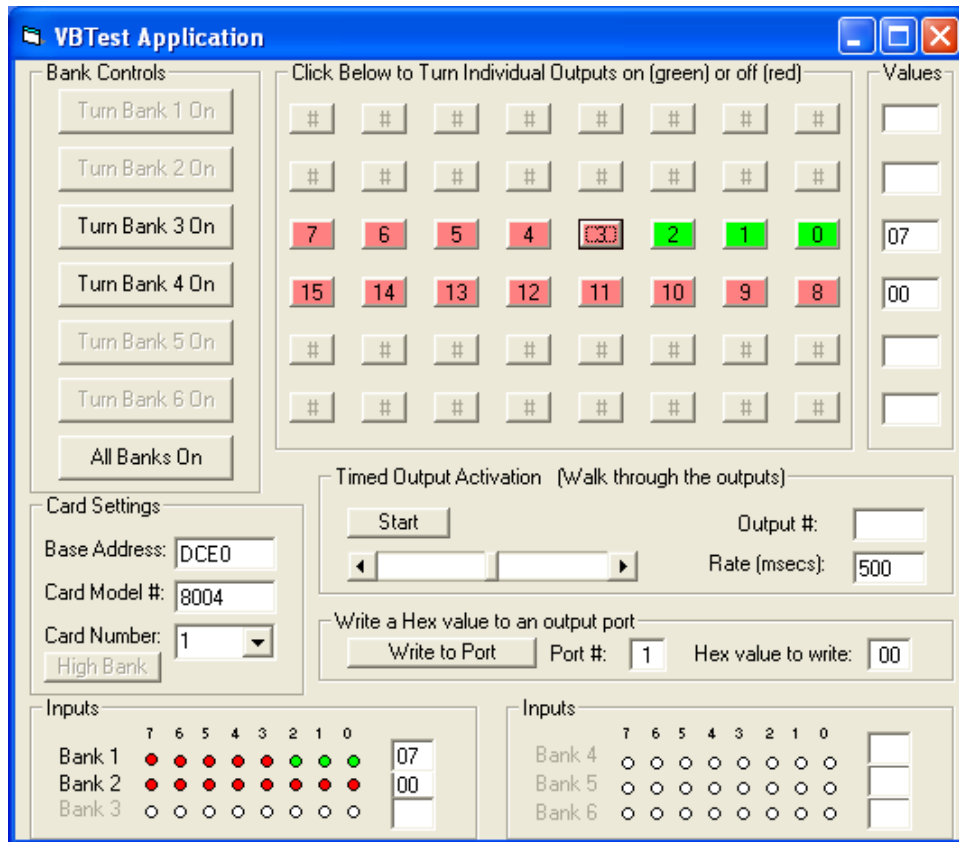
VBTest Application

Bank Controls

Turn Bank 1 On

Turn Bank 2 On

Turn Bank 3 On

Turn Bank 4 On

Turn Bank 5 On

Turn Bank 6 On

All Banks On

Click Below to Turn Individual Outputs on (green) or off (red)

| # | # | # | # | # | # | # | # |
|---|---|---|---|---|---|---|---|
| # | # | # | # | # | # | # | # |
| 7 | 6 | 5 | 4 | 3 | 2 | 1 | 0 |
| 15 | 14 | 13 | 12 | 11 | 10 | 9 | 8 |
| # | # | # | # | # | # | # | # |
| # | # | # | # | # | # | # | # |

Values

07

00

Timed Output Activation (Walk through the outputs)

Start

Output #:

Rate (msecs): 500

Write a Hex value to an output port

Write to Port

Port #: 1

Hex value to write: 00

Card Settings

Base Address: DCE0

Card Model #: 8004

Card Number: 1

High Bank

Inputs

7 6 5 4 3 2 1 0

Bank 1 07

Bank 2 00

Bank 3

Inputs

7 6 5 4 3 2 1 0

Bank 4

Bank 5

Bank 6